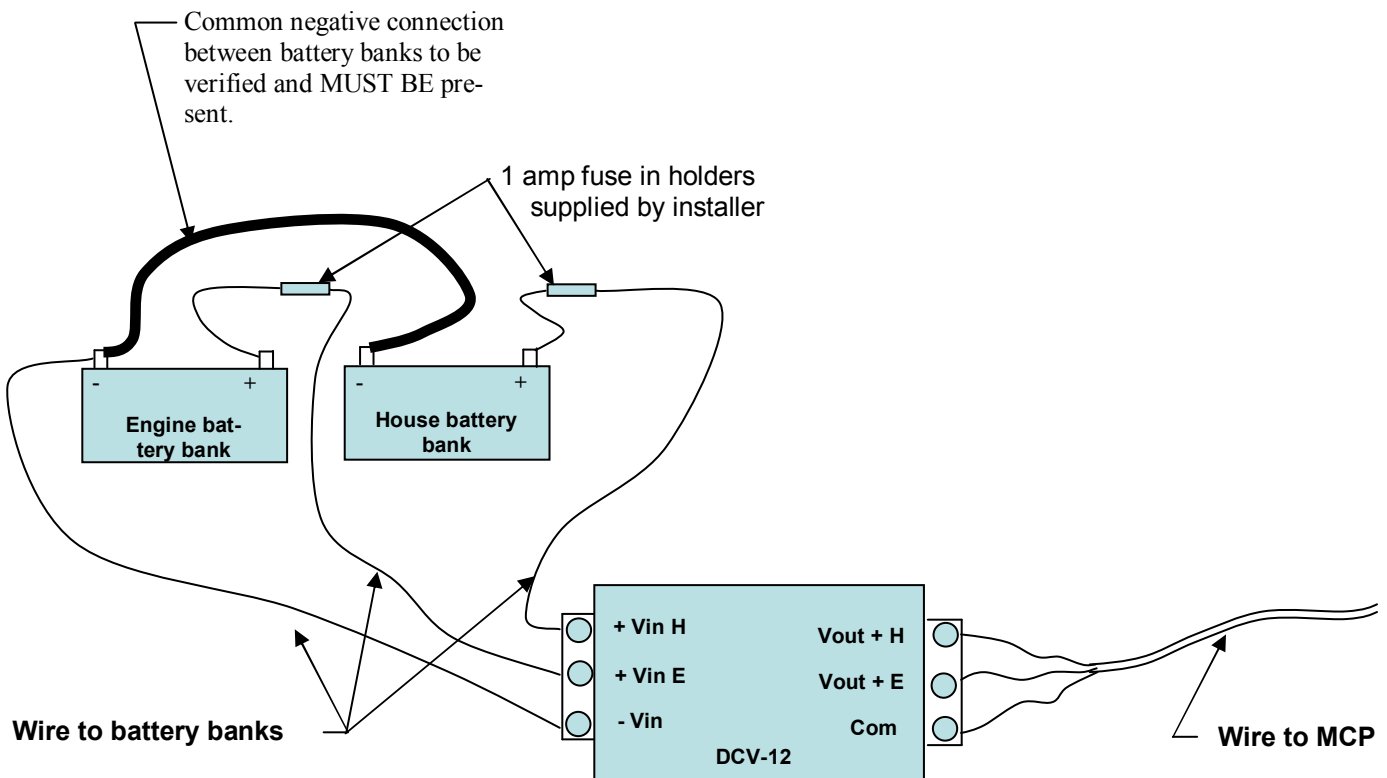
Common negative connection between battery banks to be verified and MUST BE present.

1 amp fuse in holders supplied by installer

-

+

Engine battery bank

-

+

House battery bank

+ Vin H

+ Vin E

- Vin

Vout + H

Vout + E

Com

DCV-12

Wire to battery banks

Wire to MCP